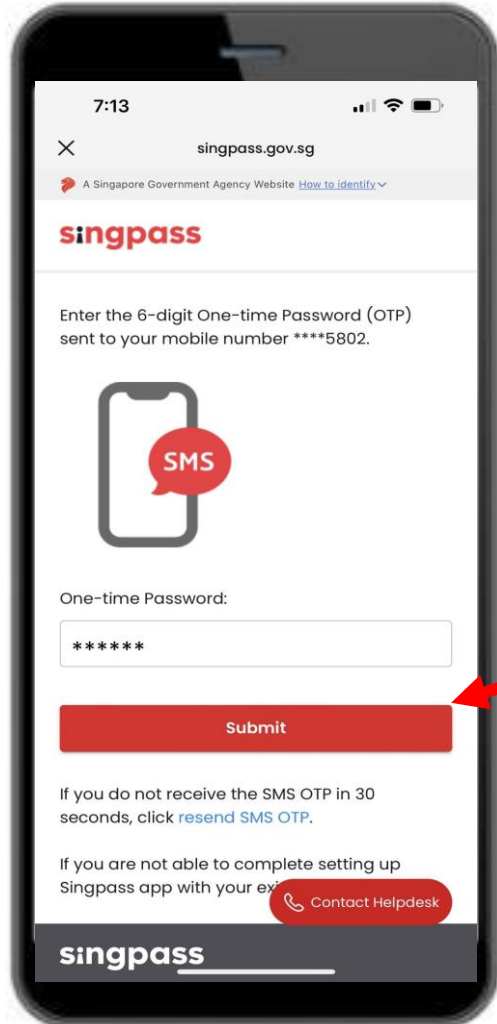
7:13

singpass.gov.sg

A Singapore Government Agency Website How to identify

singpass

Enter the 6-digit One-time Password (OTP) sent to your mobile number ****5802.

SMS

One-time Password:

******

Submit

If you do not receive the SMS OTP in 30 seconds, click resend SMS OTP.

If you are not able to complete setting up Singpass app with your ex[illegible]

Contact Helpdesk

singpass